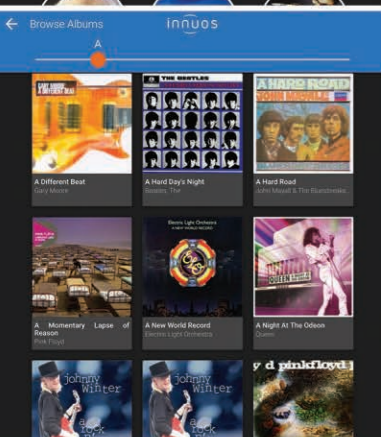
Browse Albums
innuos
A

GARY MOORE
A DIFFERENT BEAT
A Different Beat
Gary Moore

THE BEATLES
A Hard Day's Night
Beatles, The

A HARD ROAD
JOHN MAYALL
A Hard Road
John Mayall & The Bluesbreake...

A Momentary Lapse of Reason
Pink Floyd

Electric Light Orchestra
A NEW WORLD RECORD
ELO
A New World Record
Electric Light Orchestra

QUEEN
A Night At The Odeon
Queen

johnny winter
johnny winter
pink floyd